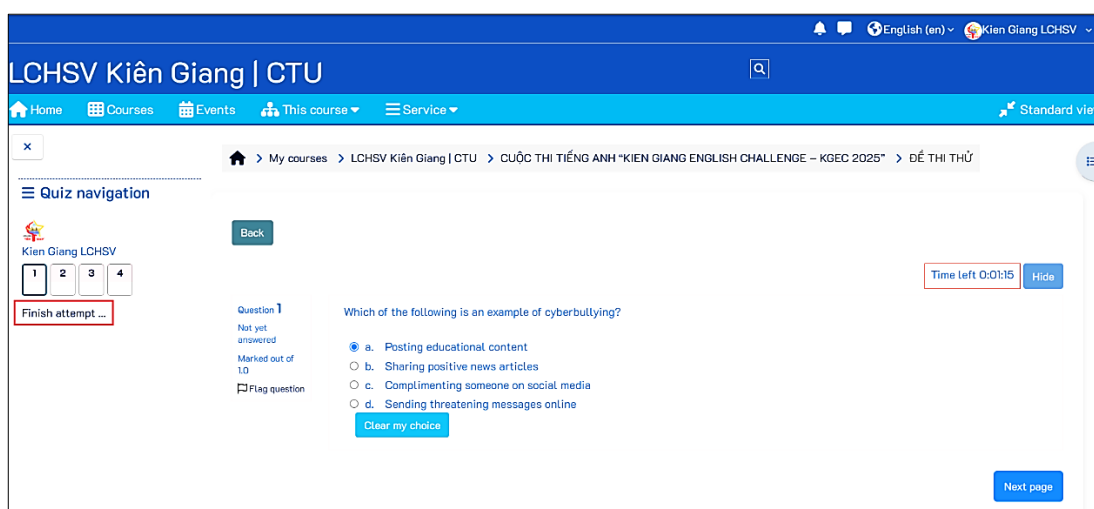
English (en) Kien Giang LCHSV

LCHSV Kiên Giang | CTU

Home Courses Events This course Service Standard vie

×

> My courses > LCHSV Kiên Giang | CTU > CUỘC THI TIẾNG ANH "KIEN GIANG ENGLISH CHALLENGE – KGEC 2025" > ĐỀ THI THỬ

Quiz navigation

Kien Giang LCHSV

1 2 3 4

Finish attempt ...

Back

Time left 0:01:15 Hide

Question 1
Not yet answered
Marked out of 1.0
Flag question

Which of the following is an example of cyberbullying?

a. Posting educational content
b. Sharing positive news articles
c. Complimenting someone on social media
d. Sending threatening messages online

Clear my choice

Next page